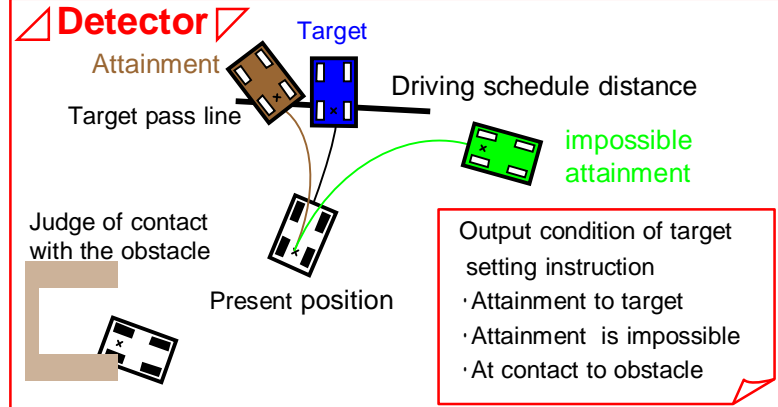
Detector

Target

Attainment

Driving schedule distance

Target pass line

impossible attainment

Judge of contact with the obstacle

Present position

Output condition of target setting instruction
・Attainment to target
・Attainment is impossible
・At contact to obstacle